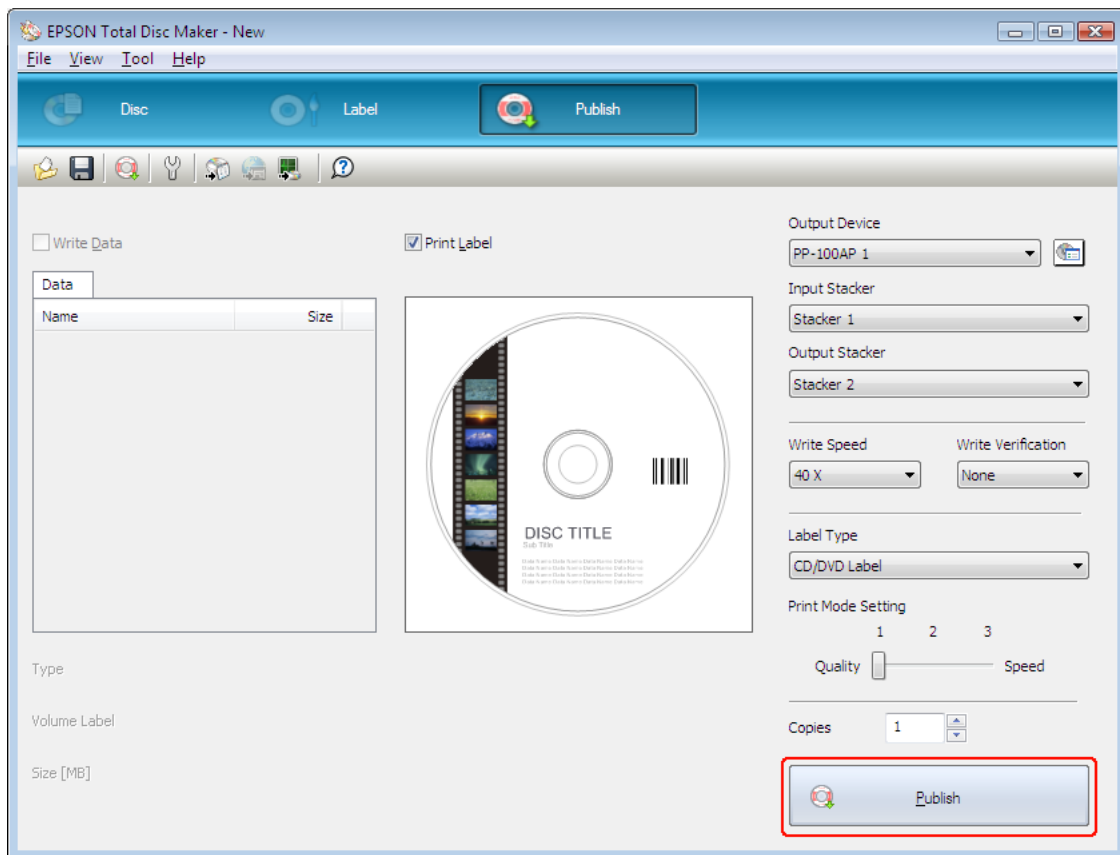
EPSON Total Disc Maker - New

File View Tool Help

Disc

Label

Publish

Write Data

Data

| Name | Size |
|---|---|

Print Label

DISC TITLE
Sub Title

Type

Volume Label

Size [MB]

Output Device
PP-100AP 1

Input Stacker
Stacker 1

Output Stacker
Stacker 2

Write Speed
40 X

Write Verification
None

Label Type
CD/DVD Label

Print Mode Setting
1 2 3
Quality Speed

Copies 1

Publish